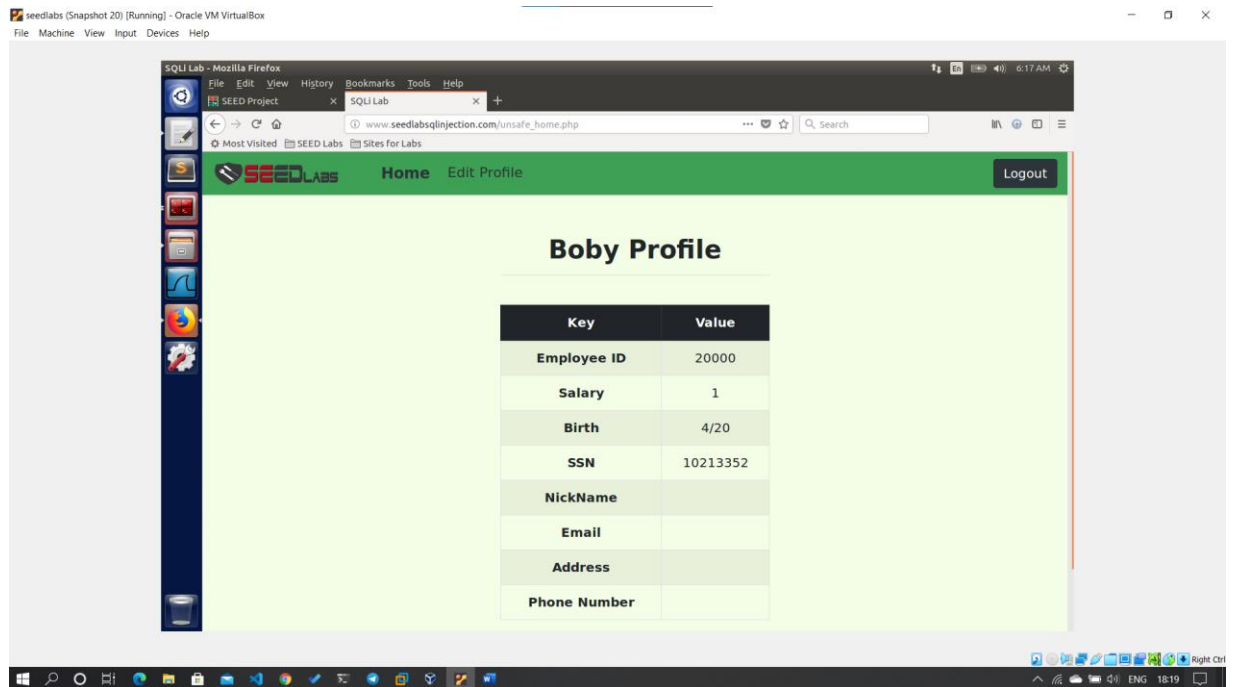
seedlabs (Snapshot 20) [Running] - Oracle VM VirtualBox
File Machine View Input Devices Help

SQLi Lab - Mozilla Firefox
En 6:17 AM
File Edit View History Bookmarks Tools Help
SEED Project
SQLi Lab
www.seedlabsqlinjection.com/unsafe_home.php
Search
Most Visited SEED Labs Sites for Labs

SEEDLABS Home Edit Profile Logout

Boby Profile

| Key | Value |
|---|---|
| Employee ID | 20000 |
| Salary | 1 |
| Birth | 4/20 |
| SSN | 10213352 |
| NickName | |
| Email | |
| Address | |
| Phone Number | |

Right Ctrl
ENG 18:19